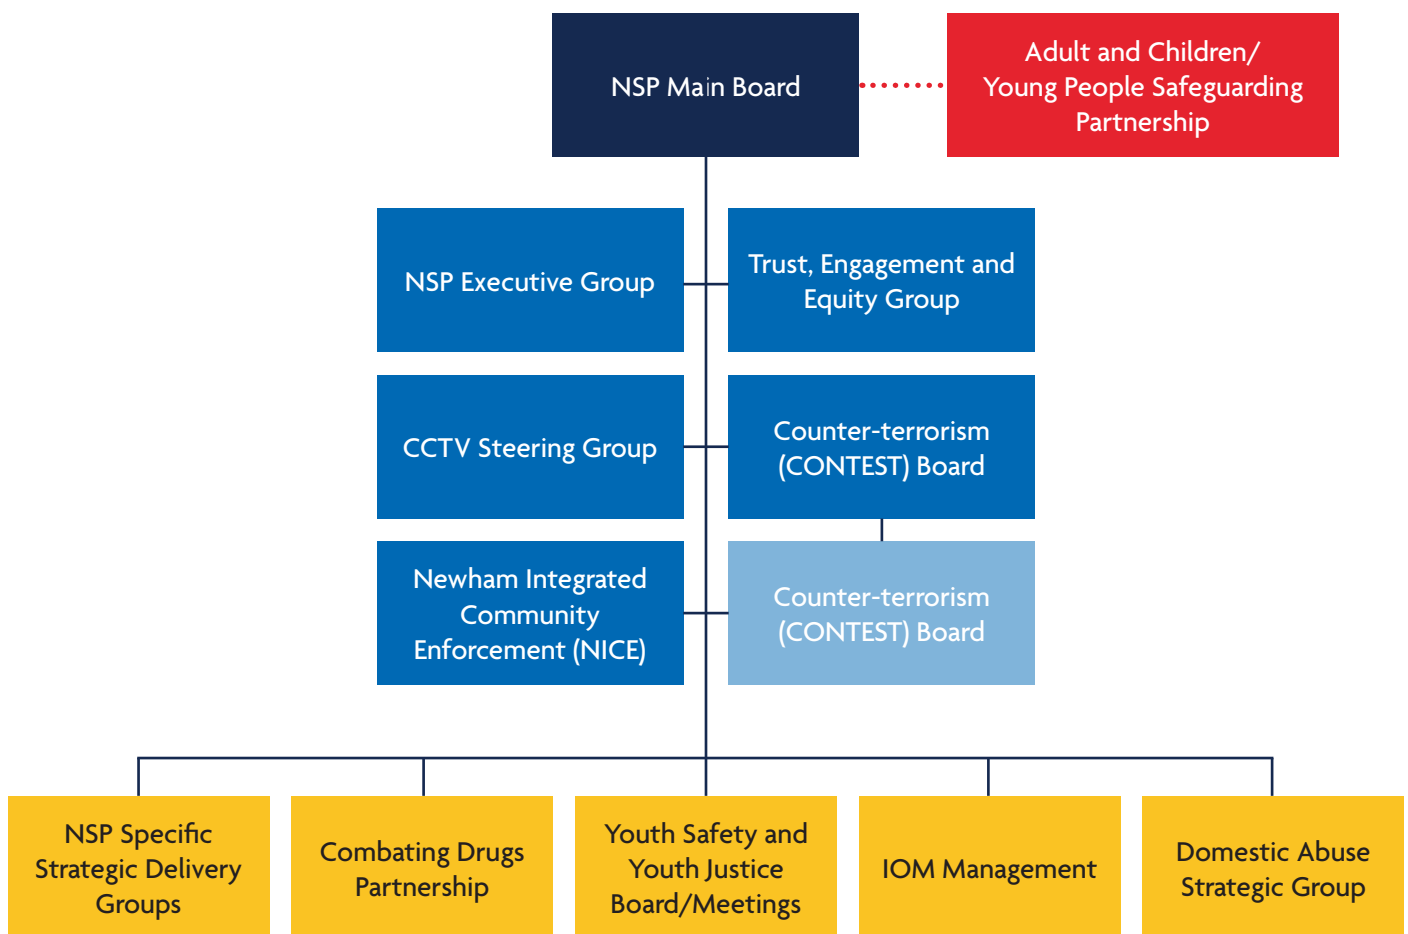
NSP Main Board

Adult and Children/ Young People Safeguarding Partnership

NSP Executive Group

Trust, Engagement and Equity Group

CCTV Steering Group

Counter-terrorism (CONTEST) Board

Newham Integrated Community Enforcement (NICE)

Counter-terrorism (CONTEST) Board

NSP Specific Strategic Delivery Groups

Combating Drugs Partnership

Youth Safety and Youth Justice Board/Meetings

IOM Management

Domestic Abuse Strategic Group